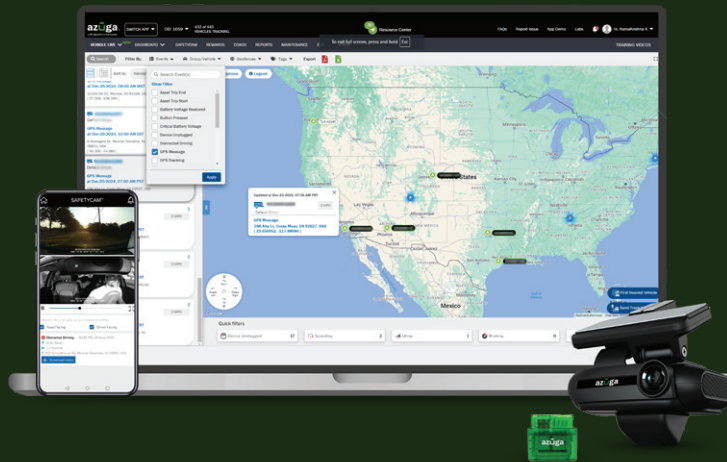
azuga

SWITCH APP

Resource Center

To exit full screen, press and hold Esc

FAQs Report Issue App Demo Labs

MOBILE 1801 DASHBOARD LIVEVIEW REWARDS COACH REPORTS MAINTENANCE

TRAINING VIDEOS

Search Filter By Events Group/Vehicle Geofences Tags Export

Legend

Search Event(s)

Clear Filter

Asset Trip End

Asset Trip Start

Battery Voltage Restored

Button Pressed

Critical Battery Voltage

Device Unplugged

Distracted Driving

GPS Message

GPS Tracking

Apply

GPS Message

GPS Message

GPS Message

Updated at Dec 25 2023, 07:18 AM PST

GPS Message

States

Mexico

Quick Filters

Device Unplugged

Speeding

Idling

Braking

SAFETYCAM

Road Facing

Driver Facing

Distracted Driving

azuga

azuga